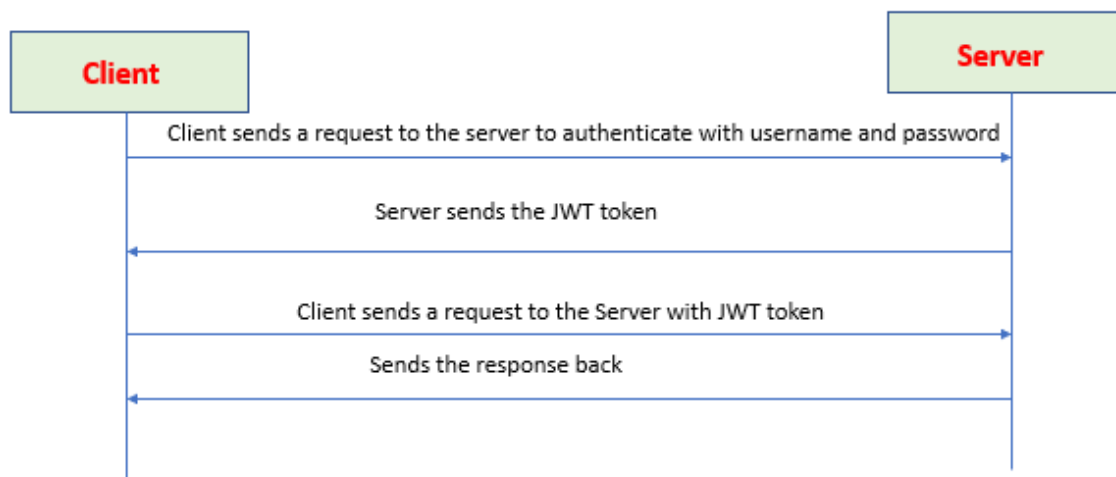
Client

Server

Client sends a request to the server to authenticate with username and password

Server sends the JWT token

Client sends a request to the Server with JWT token

Sends the response back